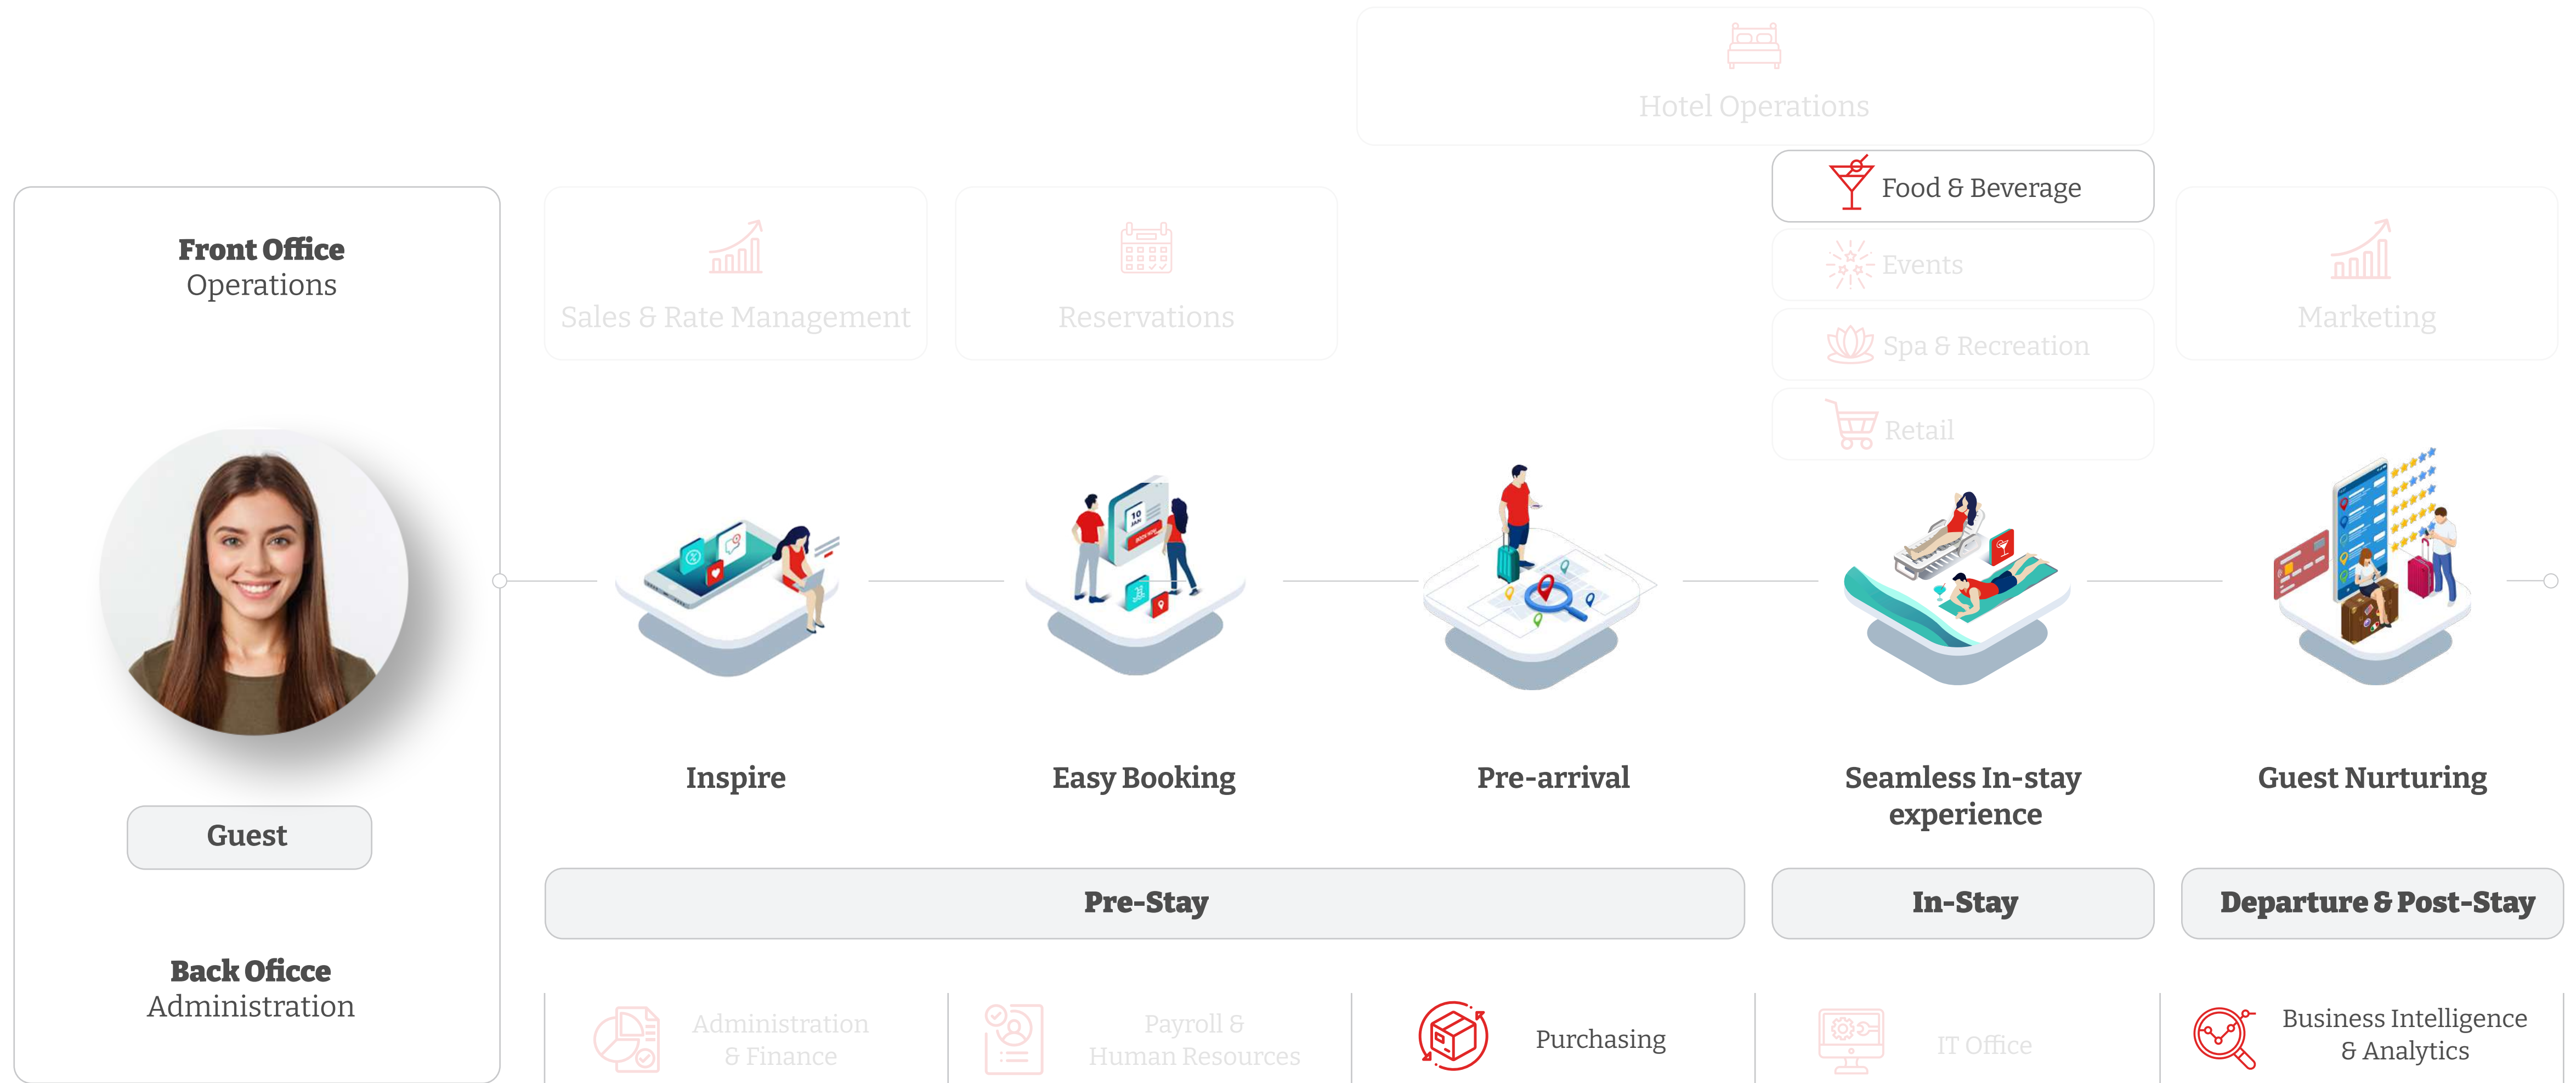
Hotel Operations

Front Office
Operations

Sales & Rate Management

Reservations

Food & Beverage

Events

Spa & Recreation

Retail

Marketing

Guest

Inspire

Easy Booking

Pre-arrival

Seamless In-stay experience

Guest Nurturing

Pre-Stay

In-Stay

Departure & Post-Stay

Back Oficce
Administration

Administration & Finance

Payroll & Human Resources

Purchasing

IT Office

Business Intelligence & Analytics